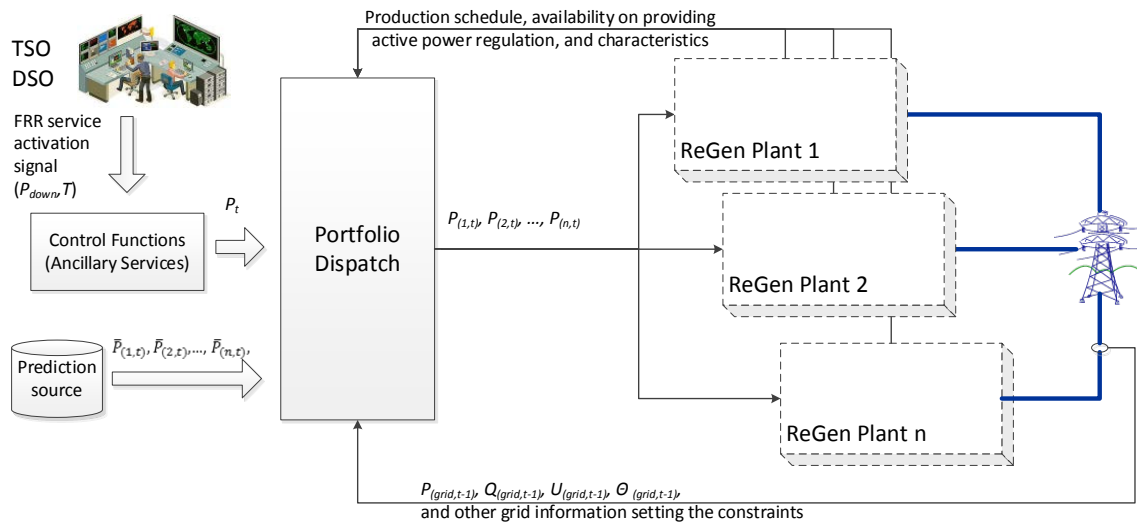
TSO
DSO

FRR service activation signal ($P_{down}$, $T$)

Control Functions (Ancillary Services)

$P_t$

Prediction source

$\bar{P}_{(1,t)}, \bar{P}_{(2,t)}, \ldots, \bar{P}_{(n,t)},$

Production schedule, availability on providing active power regulation, and characteristics

Portfolio Dispatch

$P_{(1,t)}, P_{(2,t)}, \ldots, P_{(n,t)}$

ReGen Plant 1

ReGen Plant 2

ReGen Plant n

$P_{(grid,t-1)}, Q_{(grid,t-1)}, U_{(grid,t-1)}, \Theta_{(grid,t-1)},$
and other grid information setting the constraints